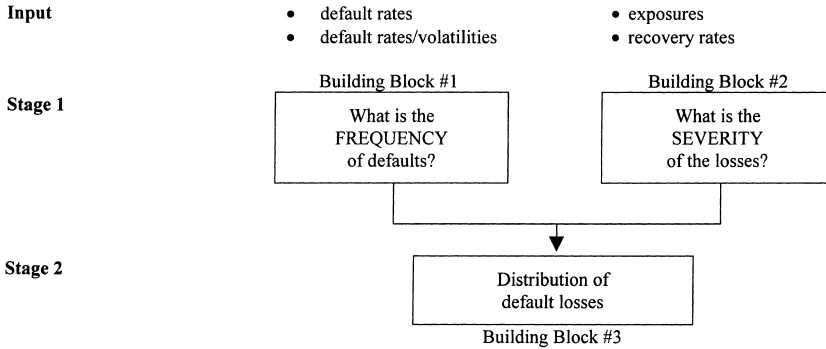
Input

- default rates
- default rates/volatilities

- exposures
- recovery rates

Building Block #1

Building Block #2

Stage 1

What is the FREQUENCY of defaults?

What is the SEVERITY of the losses?

Stage 2

Distribution of default losses

Building Block #3